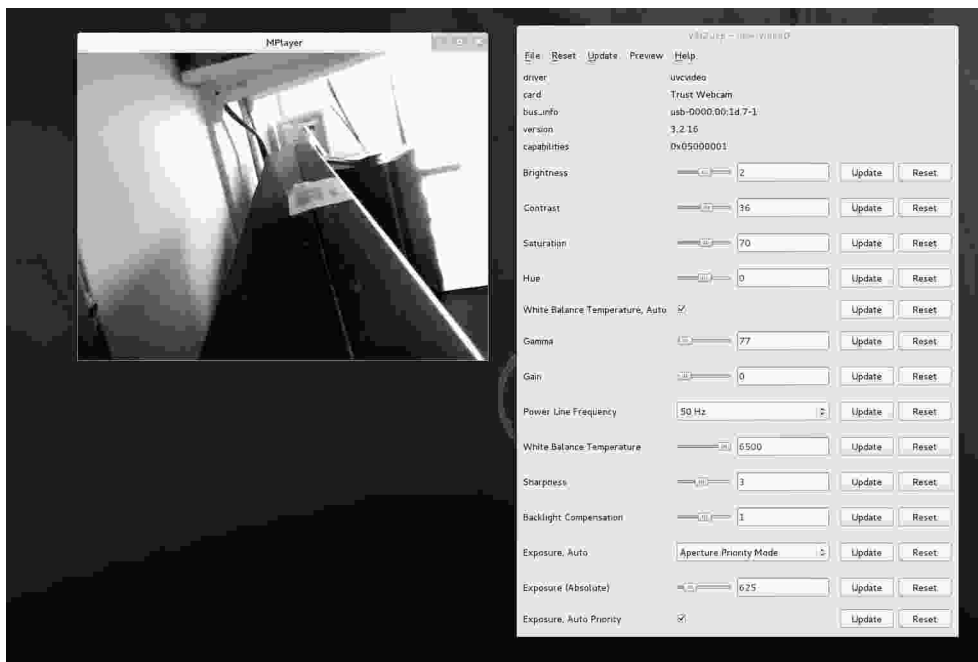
MPlayer

v4l2ucp - /dev/video0

File Reset Update Preview Help

| | |
|---|---|
| driver | uvcvideo |
| card | Trust Webcam |
| bus_info | usb-0000:00:1d.7-1 |
| version | 3.2.16 |
| capabilities | 0x05000001 |

Brightness 2 Update Reset

Contrast 36 Update Reset

Saturation 70 Update Reset

Hue 0 Update Reset

White Balance Temperature, Auto ☑ Update Reset

Gamma 77 Update Reset

Gain 0 Update Reset

Power Line Frequency 50 Hz Update Reset

White Balance Temperature 6500 Update Reset

Sharpness 3 Update Reset

Backlight Compensation 1 Update Reset

Exposure, Auto Aperture Priority Mode Update Reset

Exposure (Absolute) 625 Update Reset

Exposure, Auto Priority ☑ Update Reset